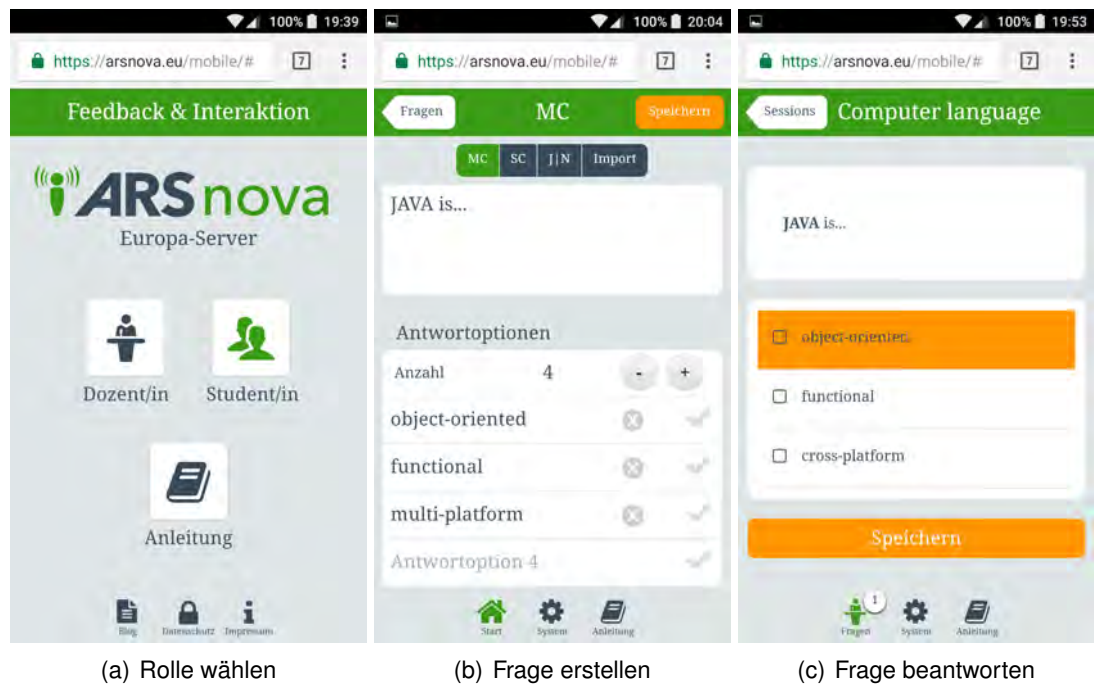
100% 19:39

https://arsnova.eu/mobile/#

7

Feedback & Interaktion

ARSnova

Europa-Server

Dozent/in

Student/in

Anleitung

Blog Datenschutz Impressum

(a) Rolle wählen

100% 20:04

https://arsnova.eu/mobile/#

7

Fragen

MC

Speichern

MC SC J|N Import

JAVA is...

Antwortoptionen

Anzahl 4 - +

object-oriented

functional

multi-platform

Antwortoption 4

Start System Anleitung

(b) Frage erstellen

100% 19:53

https://arsnova.eu/mobile/#

7

Sessions

Computer language

JAVA is...

object-oriented

functional

cross-platform

Speichern

1

Fragen System Anleitung

(c) Frage beantworten